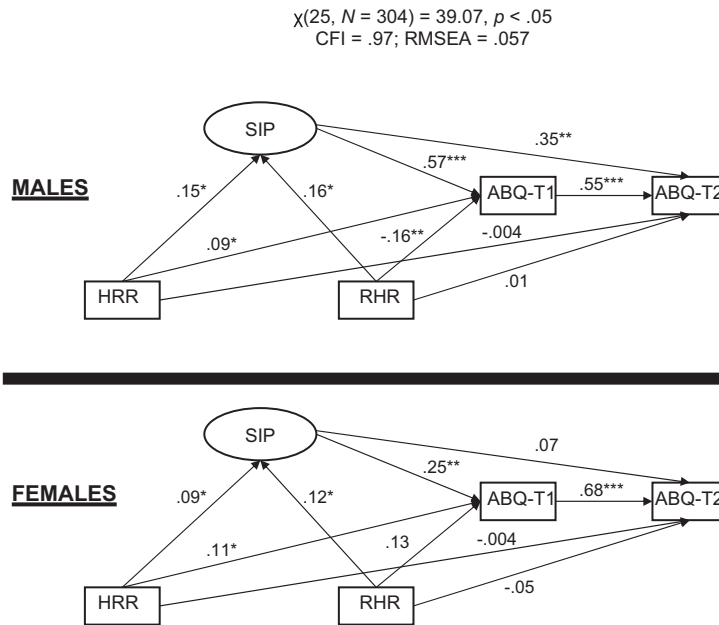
$\chi(25, N = 304) = 39.07, p < .05$
CFI = .97; RMSEA = .057

MALES

SIP

.35**

.57***

.15*

.16*

ABQ-T1

.55***

ABQ-T2

.09*

-.16**

-.004

HRR

RHR

.01

FEMALES

SIP

.07

.25**

.09*

.12*

ABQ-T1

.68***

ABQ-T2

.11*

.13

-.004

HRR

RHR

-.05